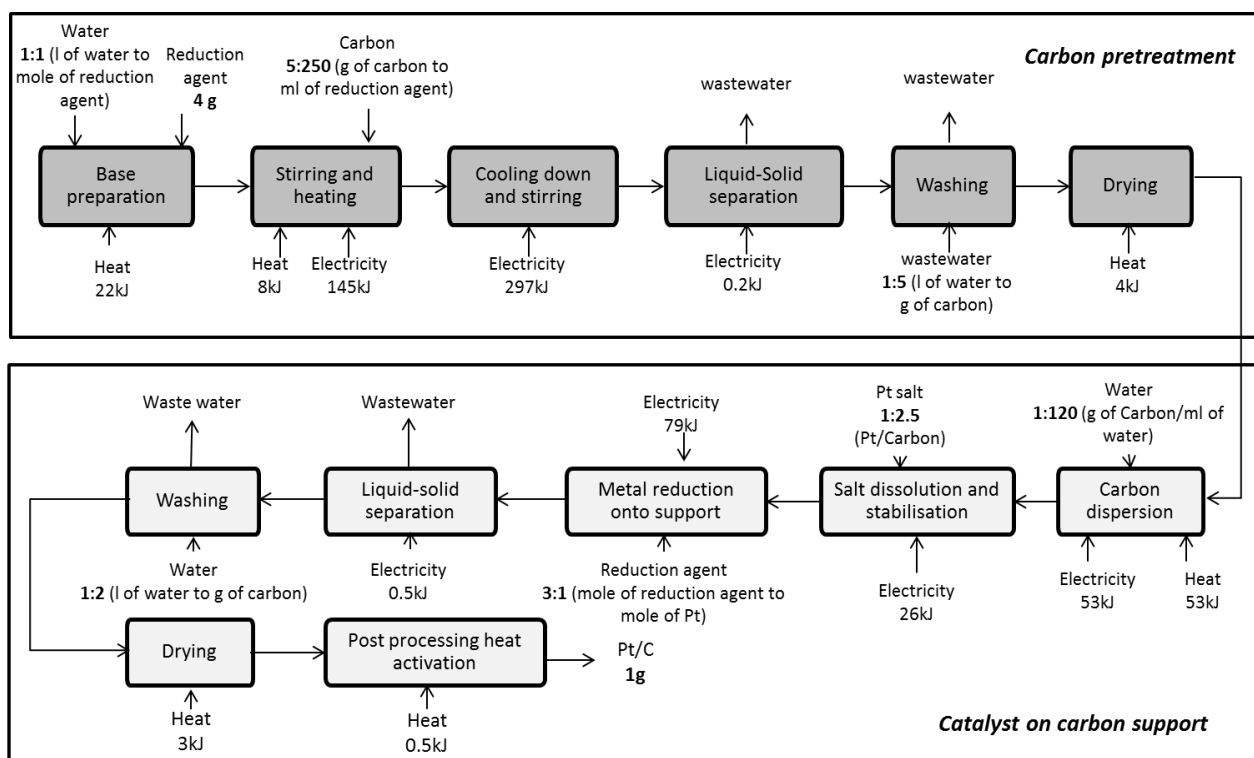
Carbon pretreatment

Water
1:1 (l of water to mole of reduction agent)

Reduction agent
4 g

Base preparation

Heat
22kJ

Carbon
5:250 (g of carbon to ml of reduction agent)

Stirring and heating

Heat
8kJ

Electricity
145kJ

Cooling down and stirring

Electricity
297kJ

wastewater

Liquid-Solid separation

Electricity
0.2kJ

wastewater

Washing

wastewater
1:5 (l of water to g of carbon)

Drying

Heat
4kJ

Water
1:120 (g of Carbon/ml of water)

Carbon dispersion

Electricity
53kJ

Heat
53kJ

Pt salt
1:2.5
(Pt/Carbon)

Salt dissolution and stabilisation

Electricity
26kJ

Electricity
79kJ

Metal reduction onto support

Reduction agent
3:1 (mole of reduction agent to mole of Pt)

Wastewater

Liquid-solid separation

Electricity
0.5kJ

Waste water

Washing

Water
1:2 (l of water to g of carbon)

Drying

Heat
3kJ

Post processing heat activation

Heat
0.5kJ

Pt/C
1g

Catalyst on carbon support